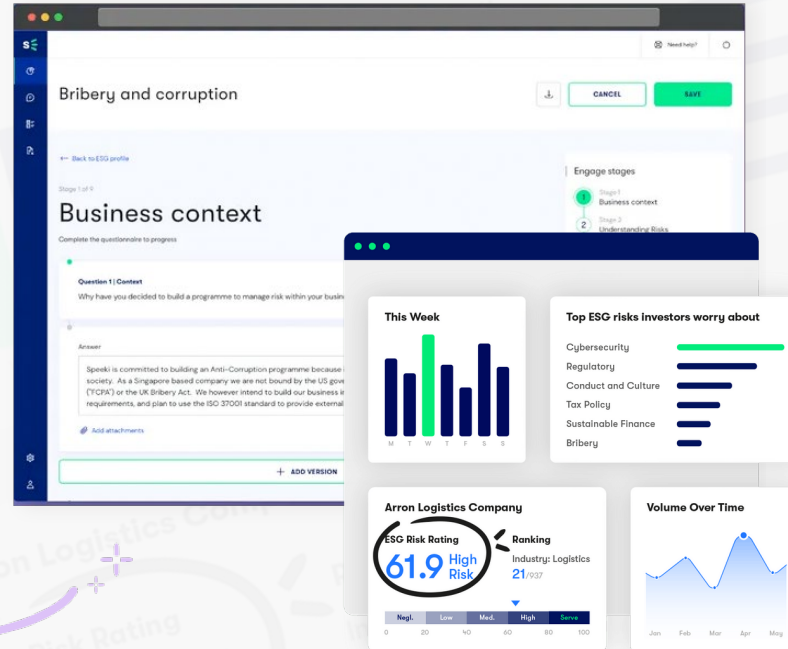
Need help?

Bribery and corruption

CANCEL

SAVE

← Back to ESG profile

Stage 1 of 9

Business context

Complete the questionnaire to progress

Question 1 | Context

Why have you decided to build a programme to manage risk within your busin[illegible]

Answer

Speeki is committed to building an Anti-Corruption programme because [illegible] society. As a Singapore based company we are not bound by the US gove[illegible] ('FCPA') or the UK Bribery Act. We however intend to build our business i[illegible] requirements, and plan to use the ISO 37001 standard to provide external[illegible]

Add attachments

ADD VERSION

Engage stages

Stage 1
Business context

Stage 2
Understanding Risks

This Week

M T W T F S S

Top ESG risks investors worry about

Cybersecurity

Regulatory

Conduct and Culture

Tax Policy

Sustainable Finance

Bribery

Arron Logistics Company

ESG Risk Rating

61.9 High Risk

Ranking

Industry: Logistics

21/937

| Negl. | Low | Med. | High | Serve |
|---|---|---|---|---|

0 20 40 60 80 100

Volume Over Time

Jan Feb Mar Apr May